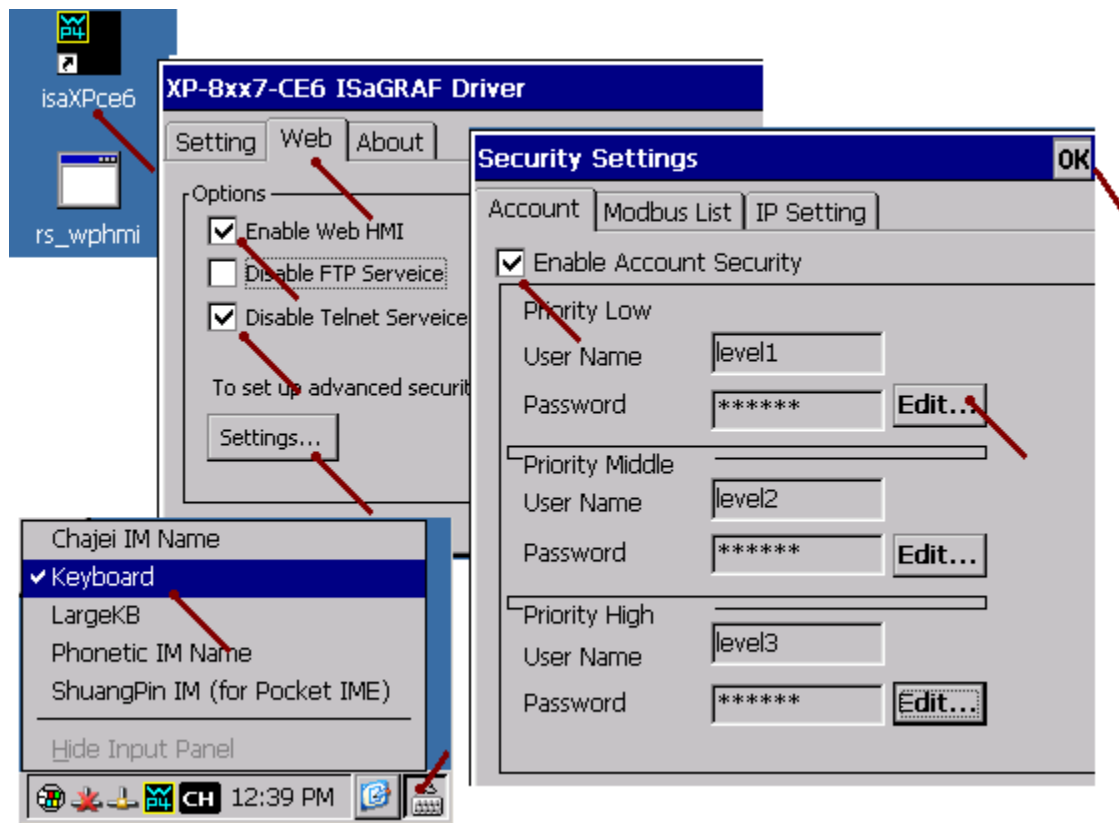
isaXPce6

rs_wphmi

XP-8xx7-CE6 ISaGRAF Driver

Setting | Web | About

Options

Enable Web HMI

Disable FTP Serveice

Disable Telnet Serveice

To set up advanced securit

Settings...

Security Settings

OK

Account | Modbus List | IP Setting

Enable Account Security

Priority Low

User Name level1

Password ****** Edit...

Priority Middle

User Name level2

Password ****** Edit...

Priority High

User Name level3

Password ****** Edit...

Chajei IM Name

Keyboard

LargeKB

Phonetic IM Name

ShuangPin IM (for Pocket IME)

Hide Input Panel

CH 12:39 PM